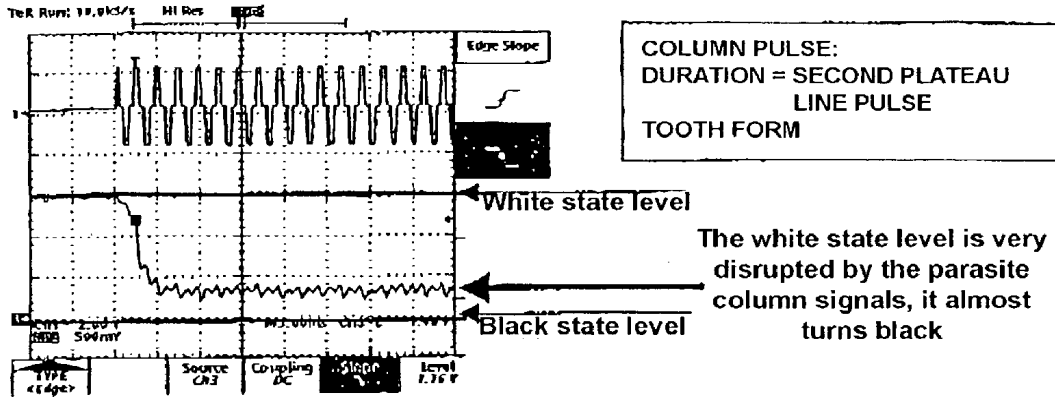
Tek Run: 10.0kS/s Hi Res

Edge Slope

1

COLUMN PULSE:
DURATION = SECOND PLATEAU
LINE PULSE
TOOTH FORM

White state level

The white state level is very disrupted by the parasite column signals, it almost turns black

Black state level

Ch1 2.00 V
M&B 500mV

M5.00ms Ch3 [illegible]

Type <Edge>

Source Ch3

Coupling DC

Slope

Level 1.76 V